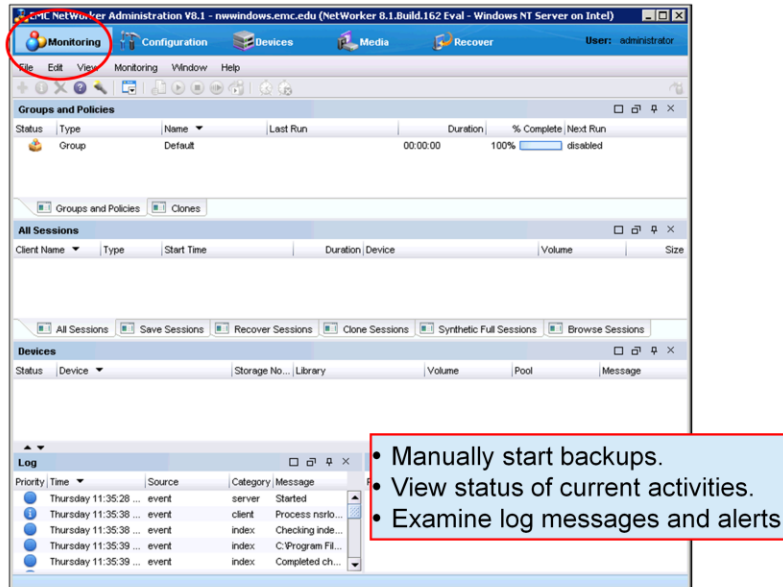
EMC NetWorker Administration V8.1 - nwwindows.emc.edu (NetWorker 8.1.Build.162 Eval - Windows NT Server on Intel)

Monitoring Configuration Devices Media Recover User: administrator

File Edit View Monitoring Window Help

Groups and Policies

| Status | Type | Name | Last Run | Duration | % Complete | Next Run |
|---|---|---|---|---|---|---|
| | Group | Default | | 00:00:00 | 100% | disabled |

Groups and Policies Clones

All Sessions

| Client Name | Type | Start Time | Duration | Device | Volume | Size |
|---|---|---|---|---|---|---|

All Sessions Save Sessions Recover Sessions Clone Sessions Synthetic Full Sessions Browse Sessions

Devices

| Status | Device | Storage No... | Library | Volume | Pool | Message |
|---|---|---|---|---|---|---|

Log

| Priority | Time | Source | Category | Message |
|---|---|---|---|---|
| | Thursday 11:35:28 ... | event | server | Started |
| | Thursday 11:35:38 ... | event | client | Process nsrlo... |
| | Thursday 11:35:38 ... | event | index | Checking inde... |
| | Thursday 11:35:39 ... | event | index | C:\Program Fil... |
| | Thursday 11:35:39 ... | event | index | Completed ch... |

• Manually start backups.
• View status of current activities.
• Examine log messages and alerts